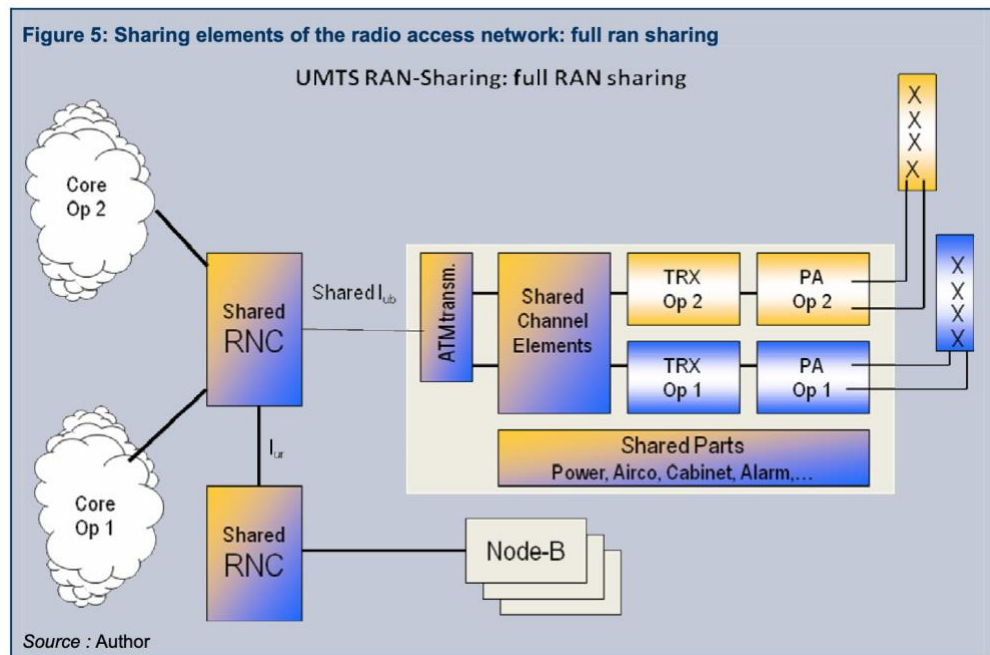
Figure 5: Sharing elements of the radio access network: full ran sharing

UMTS RAN-Sharing: full RAN sharing

Core Op 2

Core Op 1

Shared RNC

Shared $I_{ub}$

$I_{ur}$

Shared RNC

ATM transm.

Shared Channel Elements

TRX Op 2

PA Op 2

TRX Op 1

PA Op 1

X X X X

X X X X

Shared Parts
Power, Airco, Cabinet, Alarm,…

Node-B

Source : Author